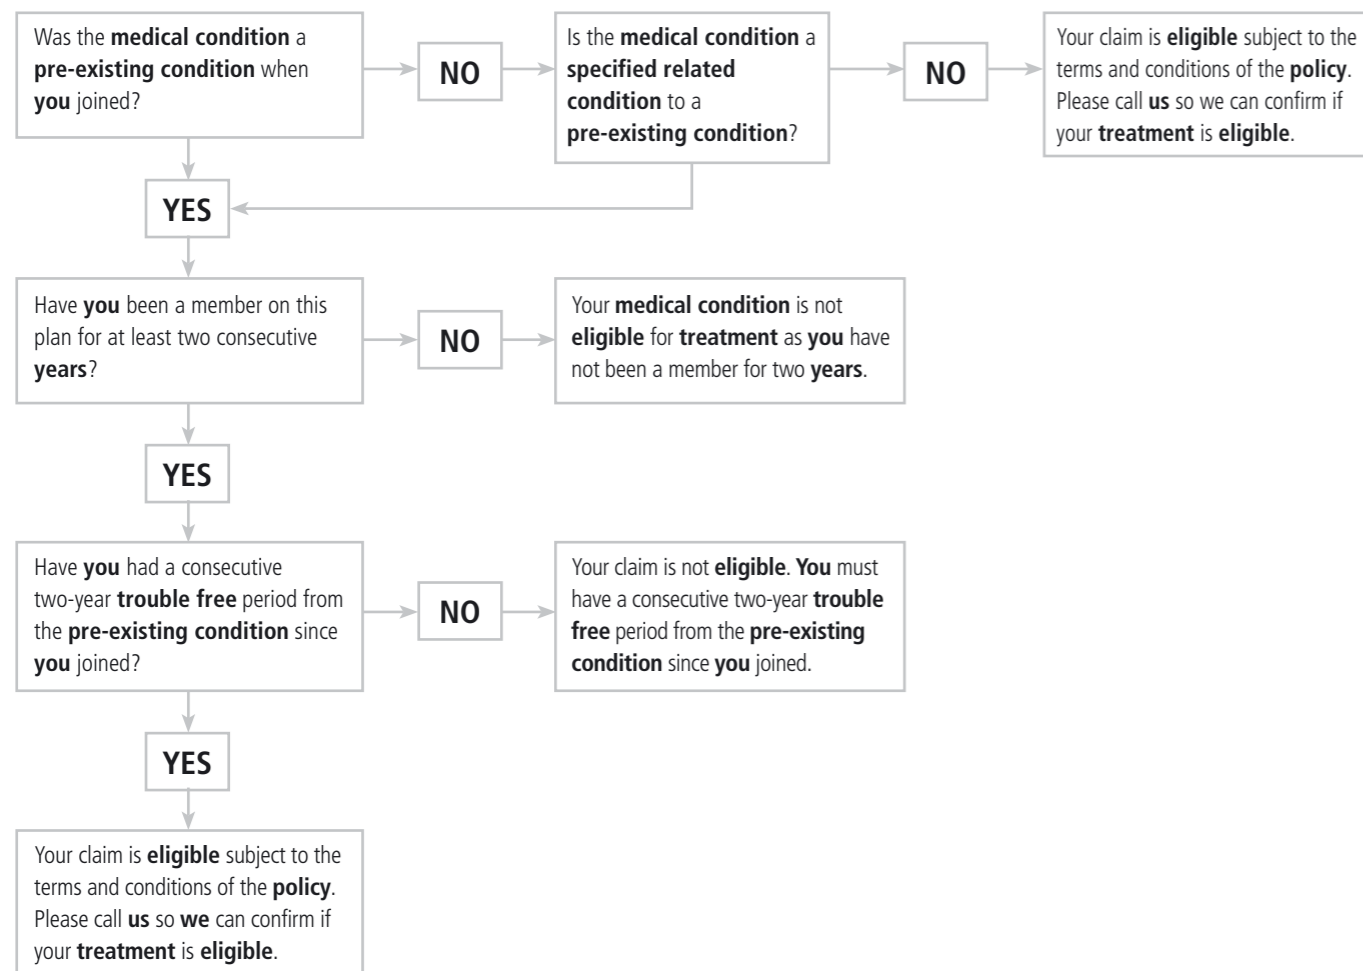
Was the medical condition a pre-existing condition when you joined?

NO

Is the medical condition a specified related condition to a pre-existing condition?

NO

Your claim is eligible subject to the terms and conditions of the policy. Please call us so we can confirm if your treatment is eligible.

YES

Have you been a member on this plan for at least two consecutive years?

NO

Your medical condition is not eligible for treatment as you have not been a member for two years.

YES

Have you had a consecutive two-year trouble free period from the pre-existing condition since you joined?

NO

Your claim is not eligible. You must have a consecutive two-year trouble free period from the pre-existing condition since you joined.

YES

Your claim is eligible subject to the terms and conditions of the policy. Please call us so we can confirm if your treatment is eligible.